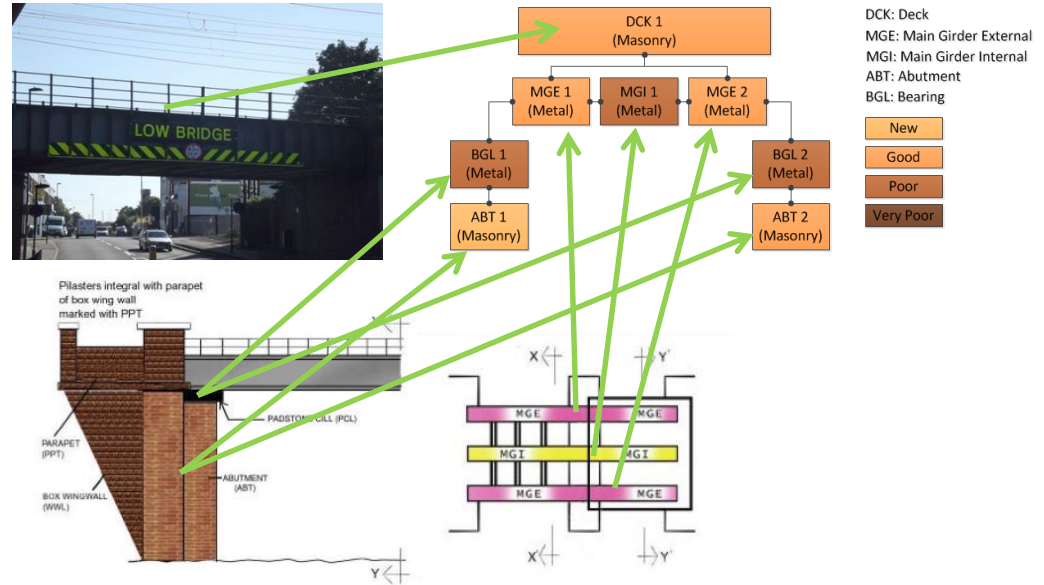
LOW BRIDGE

DCK 1
(Masonry)

MGE 1
(Metal)

MGI 1
(Metal)

MGE 2
(Metal)

BGL 1
(Metal)

BGL 2
(Metal)

ABT 1
(Masonry)

ABT 2
(Masonry)

DCK: Deck
MGE: Main Girder External
MGI: Main Girder Internal
ABT: Abutment
BGL: Bearing

New
Good
Poor
Very Poor

Pilasters integral with parapet of box wing wall marked with PPT

PADSTONE/CILL (PCL)

PARAPET (PPT)

ABUTMENT (ABT)

BOX WINGWALL (WWL)

Y

X

Y'

MGE
MGE
MGI
MGI
MGE
MGE

X'

Y'